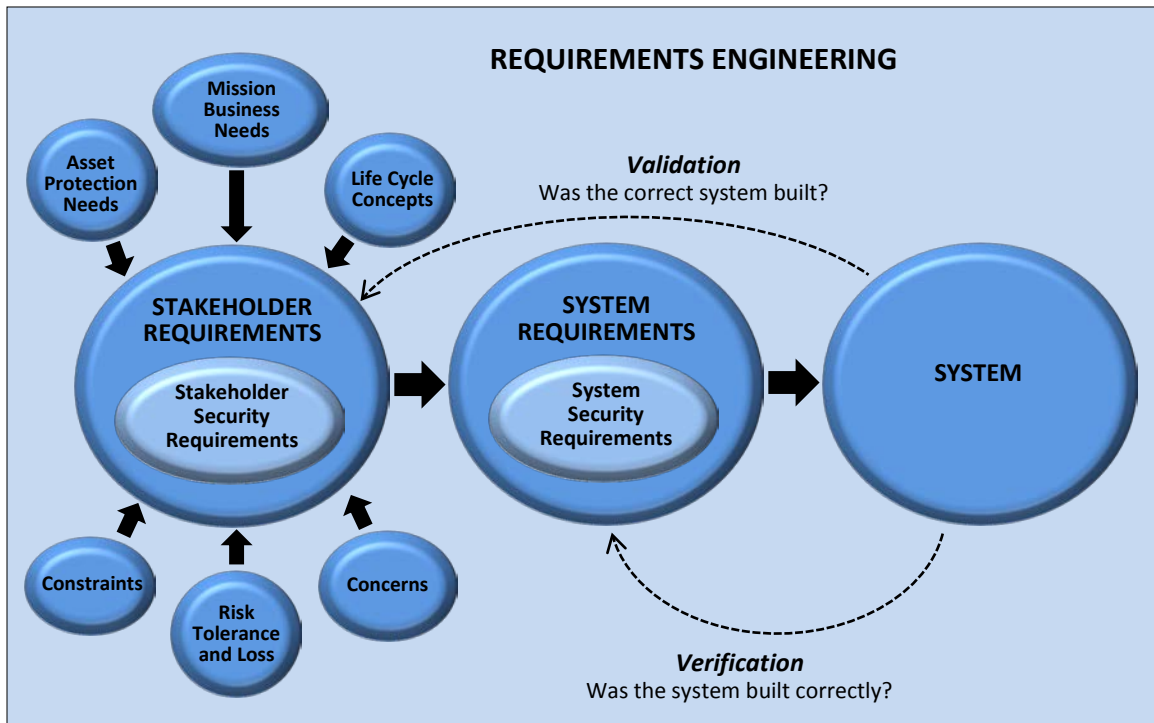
REQUIREMENTS ENGINEERING

Asset Protection Needs

Mission Business Needs

Life Cycle Concepts

*Validation*
Was the correct system built?

STAKEHOLDER REQUIREMENTS

Stakeholder Security Requirements

SYSTEM REQUIREMENTS

System Security Requirements

SYSTEM

Constraints

Risk Tolerance and Loss

Concerns

*Verification*
Was the system built correctly?